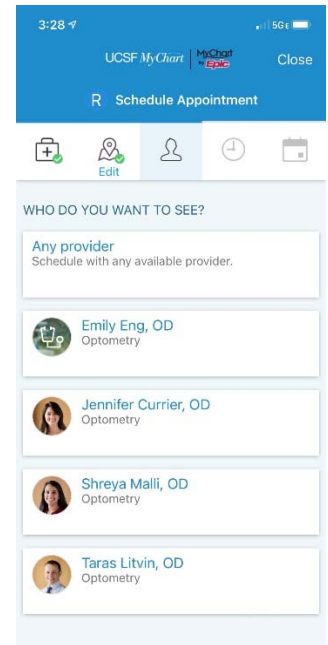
3:28

5G E

UCSF MyChart | MyChart by Epic

Close

R Schedule Appointment

Edit

WHO DO YOU WANT TO SEE?

Any provider
Schedule with any available provider.

Emily Eng, OD
Optometry

Jennifer Currier, OD
Optometry

Shreya Malli, OD
Optometry

Taras Litvin, OD
Optometry